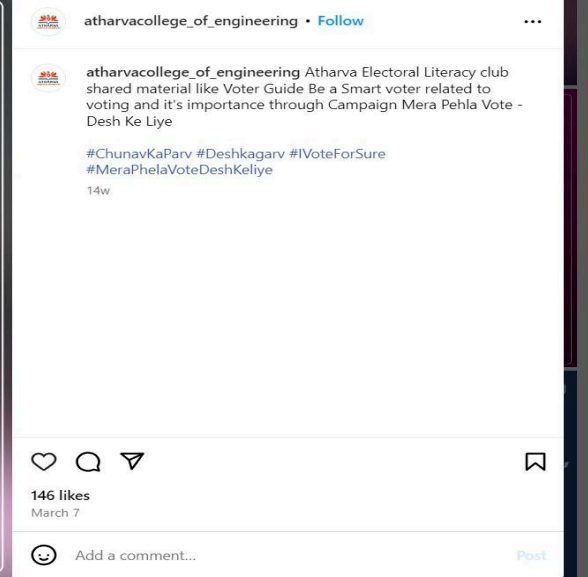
atharvacollege_of_engineering • Follow

...

atharvacollege_of_engineering Atharva Electoral Literacy club shared material like Voter Guide Be a Smart voter related to voting and it's importance through Campaign Mera Pehla Vote - Desh Ke Liye

#ChunavKaParv #Deshkagarv #IVoteForSure #MeraPhelaVoteDeshKeliye

14w

146 likes

March 7

Add a comment...

Post